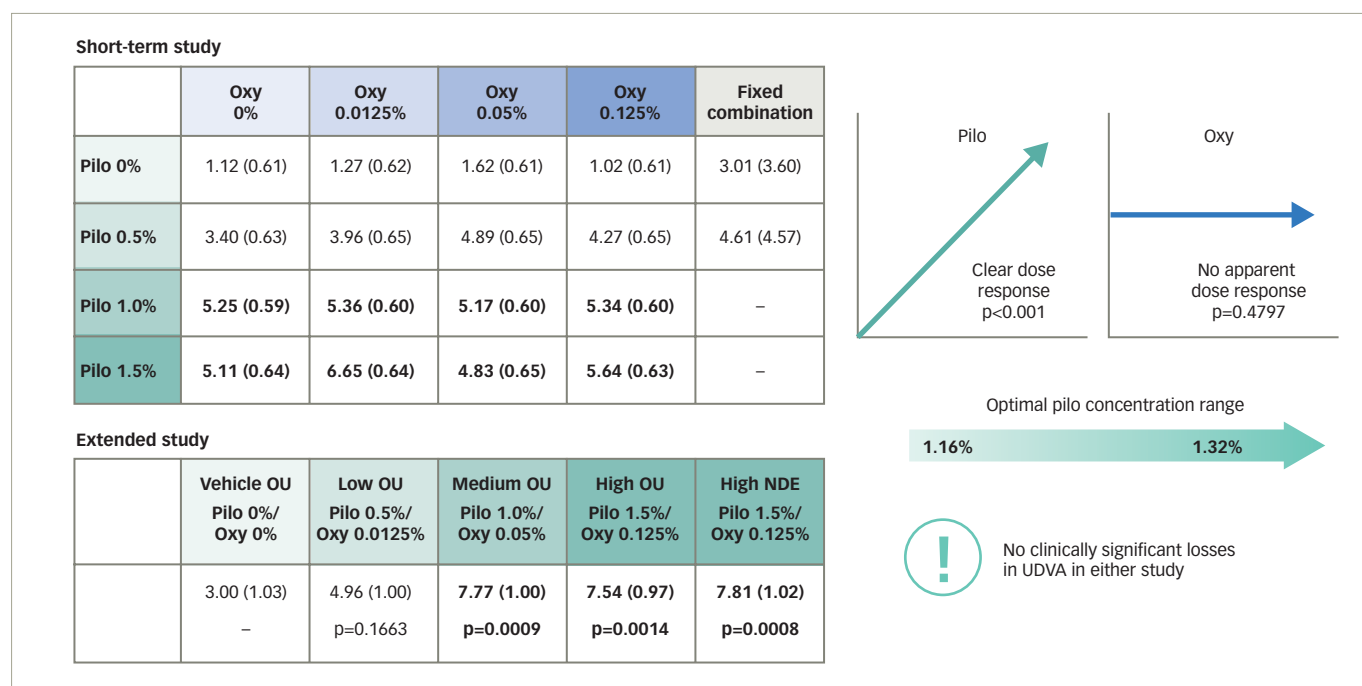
Short-term study

| | Oxy 0% | Oxy 0.0125% | Oxy 0.05% | Oxy 0.125% | Fixed combination |
|---|---|---|---|---|---|
| Pilo 0% | 1.12 (0.61) | 1.27 (0.62) | 1.62 (0.61) | 1.02 (0.61) | 3.01 (3.60) |
| Pilo 0.5% | 3.40 (0.63) | 3.96 (0.65) | 4.89 (0.65) | 4.27 (0.65) | 4.61 (4.57) |
| Pilo 1.0% | 5.25 (0.59) | 5.36 (0.60) | 5.17 (0.60) | 5.34 (0.60) | – |
| Pilo 1.5% | 5.11 (0.64) | 6.65 (0.64) | 4.83 (0.65) | 5.64 (0.63) | – |

Extended study

| | Vehicle OU Pilo 0%/ Oxy 0% | Low OU Pilo 0.5%/ Oxy 0.0125% | Medium OU Pilo 1.0%/ Oxy 0.05% | High OU Pilo 1.5%/ Oxy 0.125% | High NDE Pilo 1.5%/ Oxy 0.125% |
|---|---|---|---|---|---|
| | 3.00 (1.03) – | 4.96 (1.00) p=0.1663 | 7.77 (1.00) p=0.0009 | 7.54 (0.97) p=0.0014 | 7.81 (1.02) p=0.0008 |

Pilo

Clear dose response p<0.001

Oxy

No apparent dose response p=0.4797

Optimal pilo concentration range

1.16%

1.32%

!

No clinically significant losses in UDVA in either study